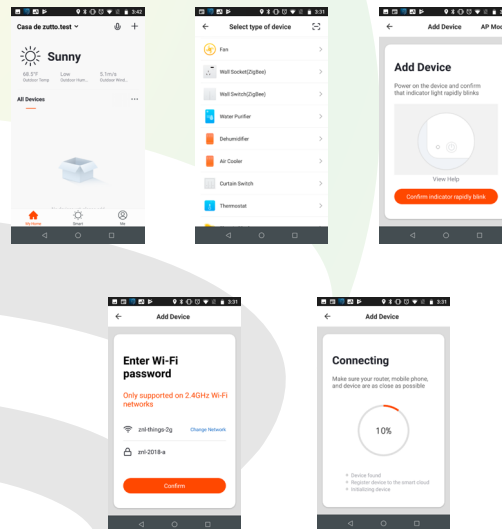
3:42

Casa de zutto.test

Sunny

68.5°F
Outdoor Temp

Low
Outdoor Hum...

5.1m/s
Outdoor Wind...

All Devices

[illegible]

My Home

Smart

Me

3:31

Select type of device

Fan

Wall Socket(ZigBee)

Wall Switch(ZigBee)

Water Purifier

Dehumidifier

Air Cooler

Curtain Switch

Thermostat

Add Device

AP Mo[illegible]

Add Device

Power on the device and confirm that indicator light rapidly blinks

View Help

Confirm indicator rapidly blink

3:31

Add Device

Enter Wi-Fi password

Only supported on 2.4GHz Wi-Fi networks

znl-thingo-2g

Change Network

znl-2018-a

Confirm

3:31

Add Device

Connecting

Make sure your router, mobile phone, and device are as close as possible

10%

Device found

Register device to the smart cloud

Initializing device